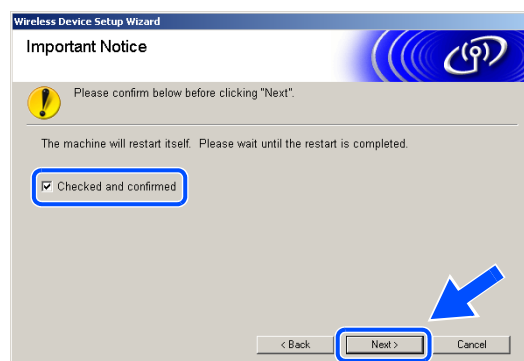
Wireless Device Setup Wizard

Important Notice

Please confirm below before clicking "Next".

The machine will restart itself. Please wait until the restart is completed.

☑ Checked and confirmed

< Back
Next >
Cancel